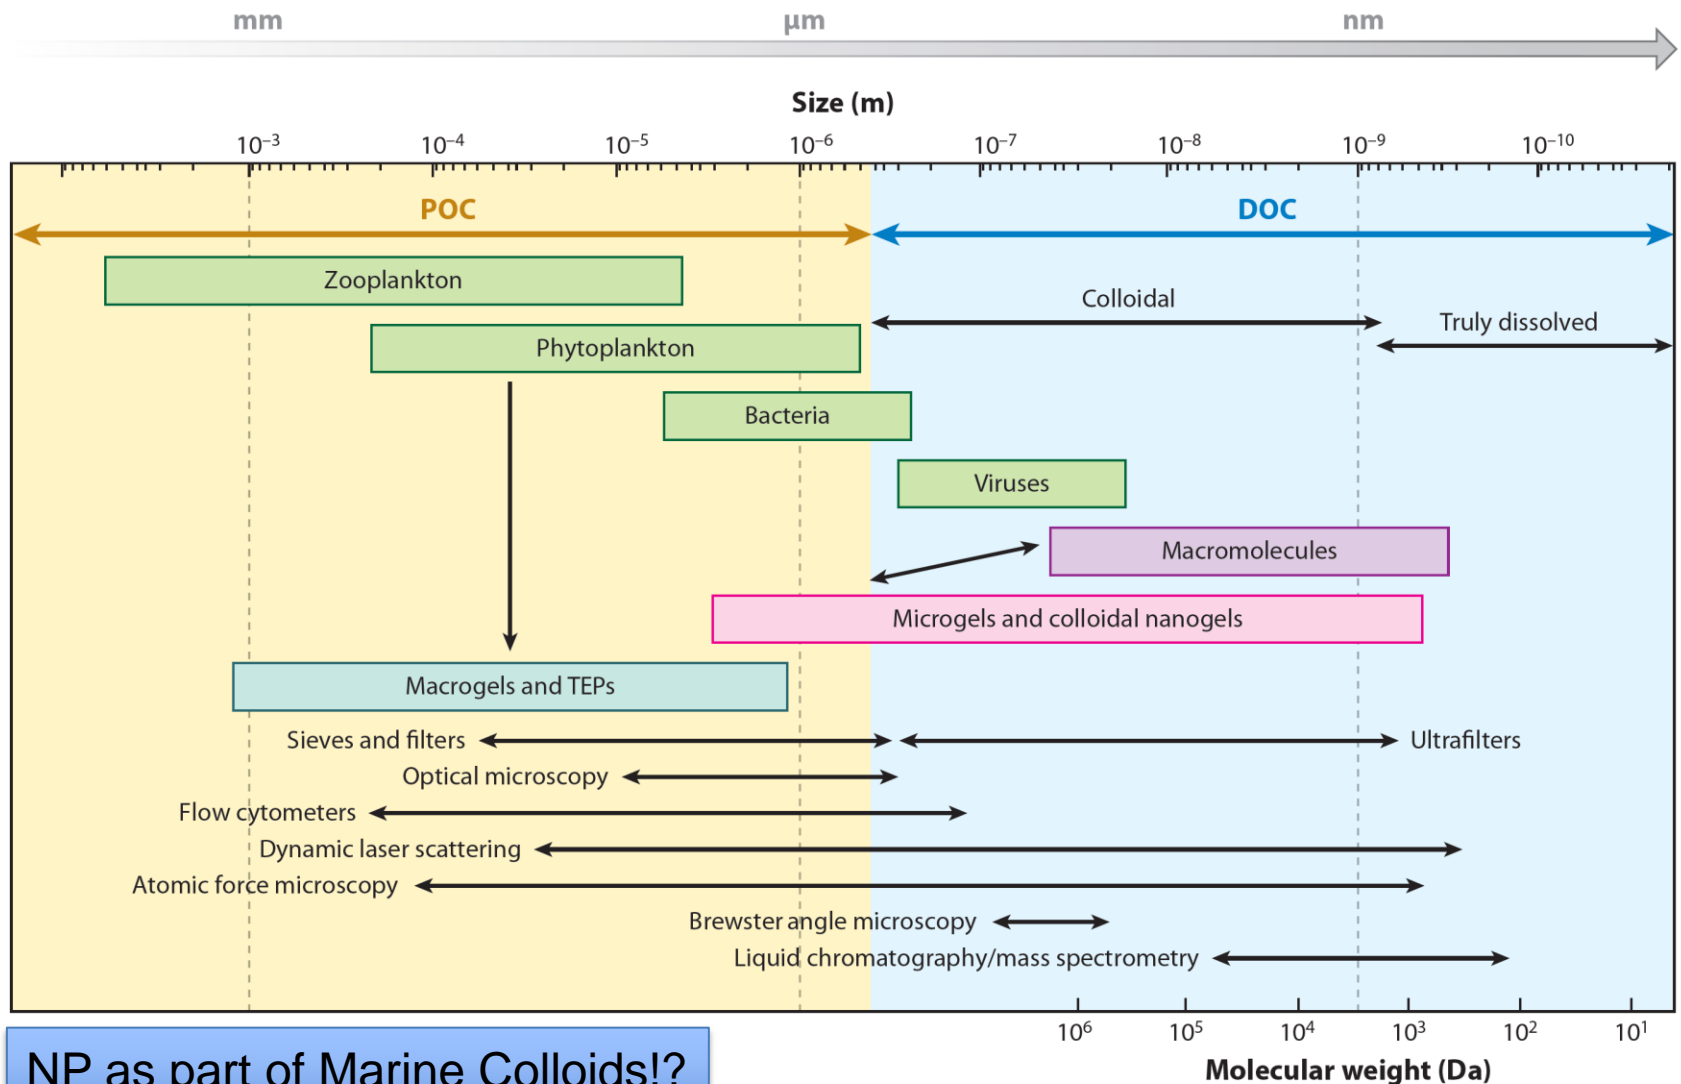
mm
µm
nm

Size (m)

$10^{-3}$ $10^{-4}$ $10^{-5}$ $10^{-6}$ $10^{-7}$ $10^{-8}$ $10^{-9}$ $10^{-10}$

POC
DOC

Zooplankton
Colloidal
Truly dissolved
Phytoplankton
Bacteria
Viruses
Macromolecules
Microgels and colloidal nanogels
Macrogels and TEPs
Sieves and filters
Ultrafilters
Optical microscopy
Flow cytometers
Dynamic laser scattering
Atomic force microscopy
Brewster angle microscopy
Liquid chromatography/mass spectrometry

$10^{6}$ $10^{5}$ $10^{4}$ $10^{3}$ $10^{2}$ $10^{1}$
Molecular weight (Da)

NP as part of Marine Colloids!?